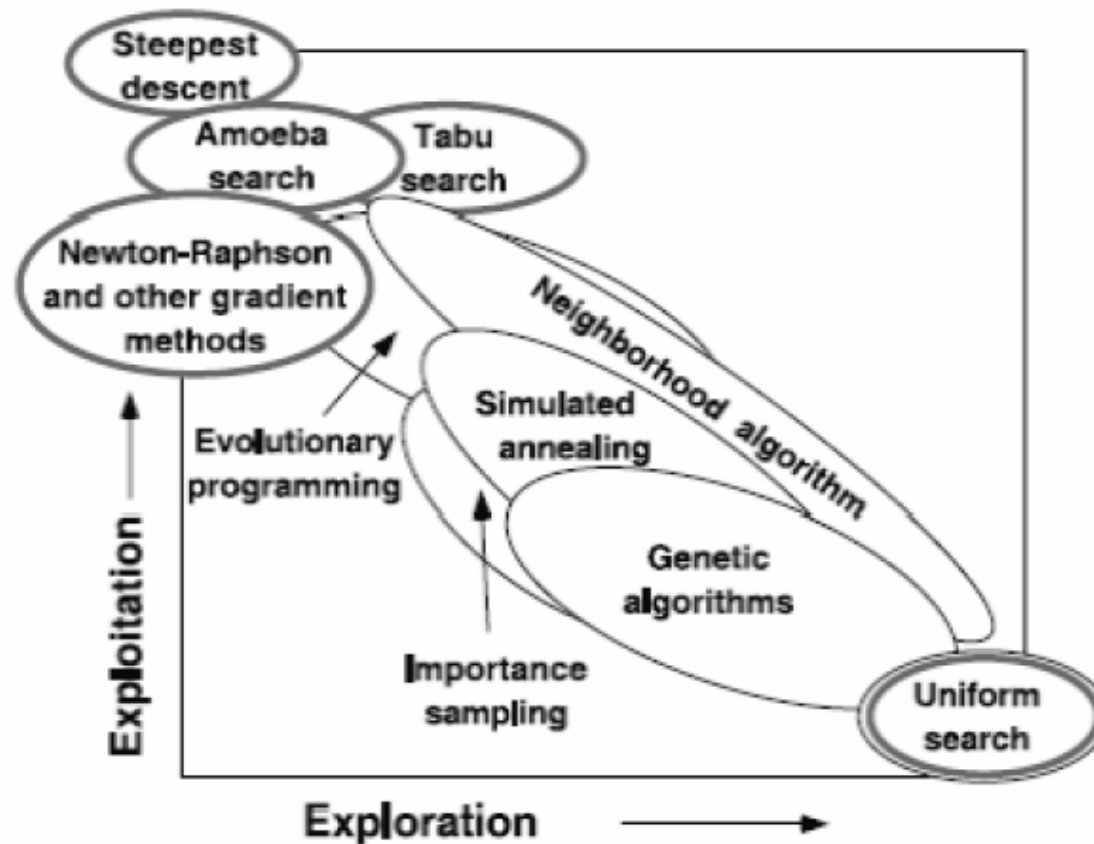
Steepest descent

Amoeba search

Tabu search

Newton-Raphson and other gradient methods

Neighborhood algorithm

Simulated annealing

Evolutionary programming

Genetic algorithms

Importance sampling

Uniform search

Exploitation

Exploration